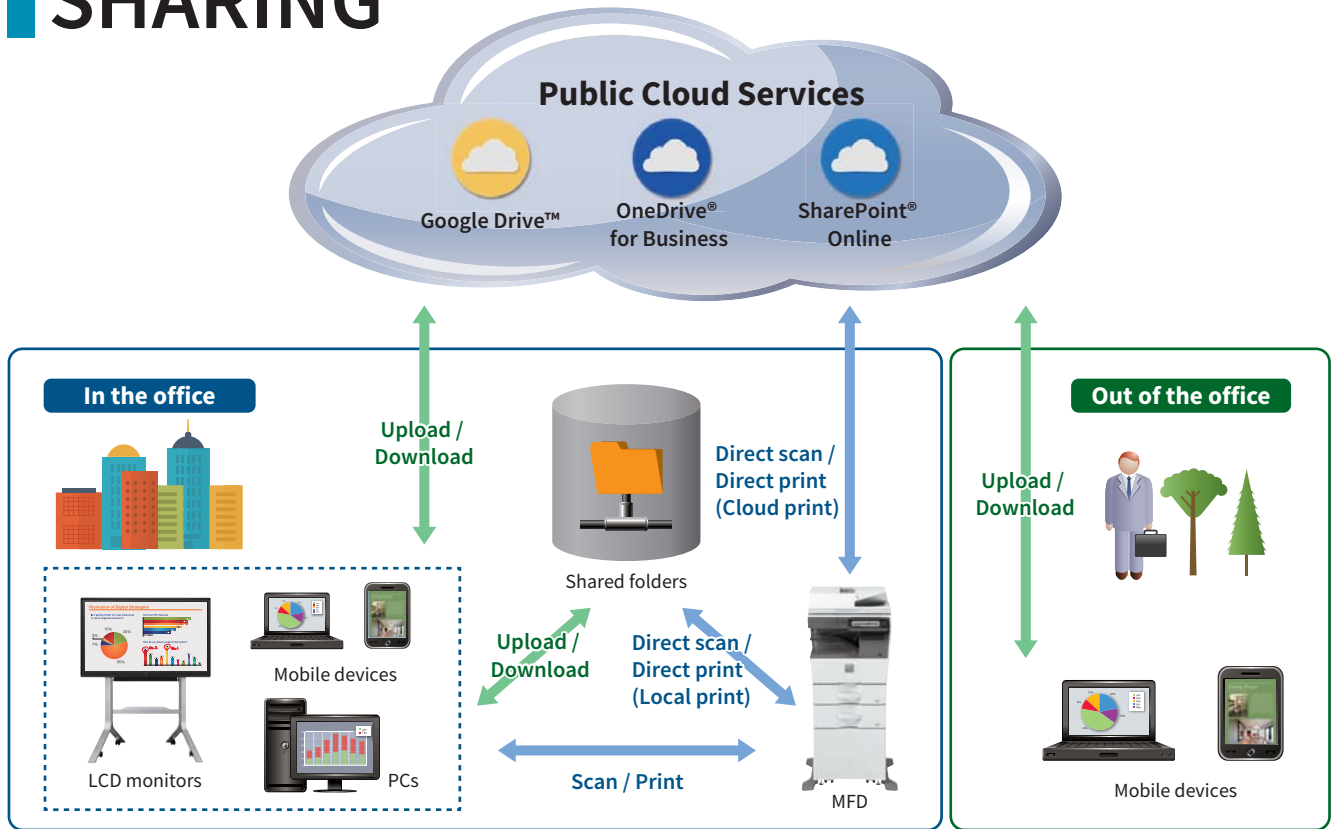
SHARING

Public Cloud Services

Google Drive™

OneDrive® for Business

SharePoint® Online

In the office

Upload / Download

Shared folders

Direct scan / Direct print (Cloud print)

Out of the office

Upload / Download

Mobile devices

LCD monitors

PCs

Upload / Download

Direct scan / Direct print (Local print)

Scan / Print

MFD

Mobile devices